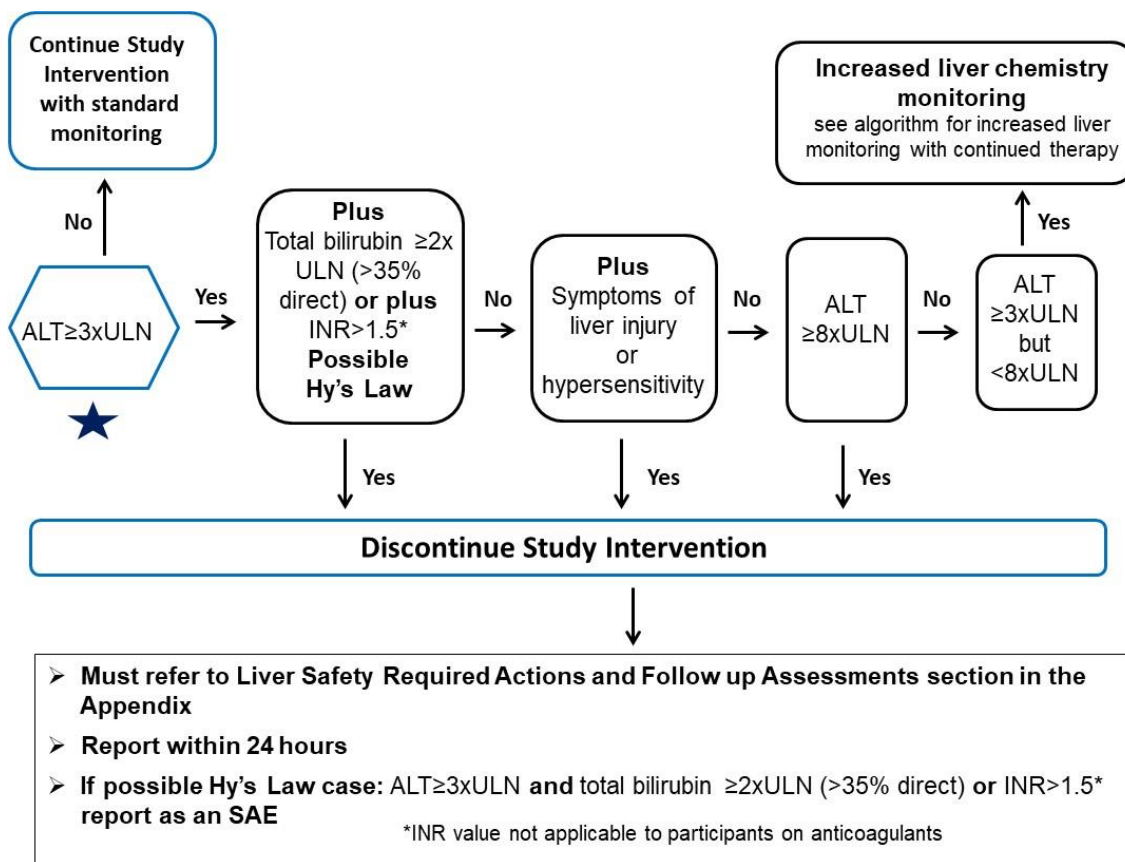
Continue Study Intervention with standard monitoring

No

ALT≥3xULN

Yes

Plus
Total bilirubin ≥2x ULN (>35% direct) or plus INR>1.5*
Possible Hy's Law

No

Plus
Symptoms of liver injury or hypersensitivity

No

ALT ≥8xULN

No

ALT ≥3xULN but <8xULN

Yes

Increased liver chemistry monitoring
see algorithm for increased liver monitoring with continued therapy

Yes

Yes

Yes

Discontinue Study Intervention

➢ Must refer to Liver Safety Required Actions and Follow up Assessments section in the Appendix

➢ Report within 24 hours

➢ If possible Hy's Law case: ALT≥3xULN and total bilirubin ≥2xULN (>35% direct) or INR>1.5* report as an SAE

*INR value not applicable to participants on anticoagulants